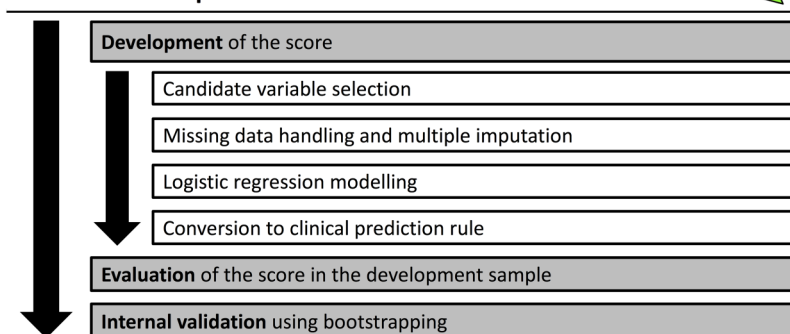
Development of the score

Candidate variable selection

Missing data handling and multiple imputation

Logistic regression modelling

Conversion to clinical prediction rule

Evaluation of the score in the development sample

Internal validation using bootstrapping